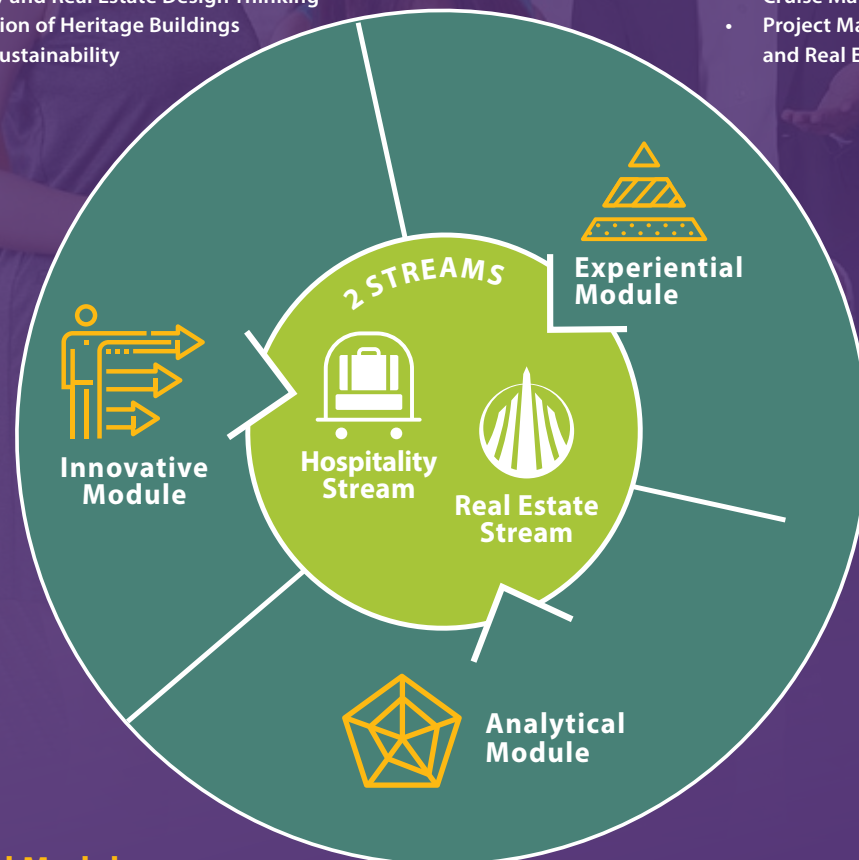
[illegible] and Real Estate Design Thinking
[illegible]ion of Heritage Buildings
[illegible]ustainability

Cruise Ma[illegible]
• Project Ma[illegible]
and Real E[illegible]

2 STREAMS

Hospitality Stream

Real Estate Stream

Experiential Module

Innovative Module

Analytical Module

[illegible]